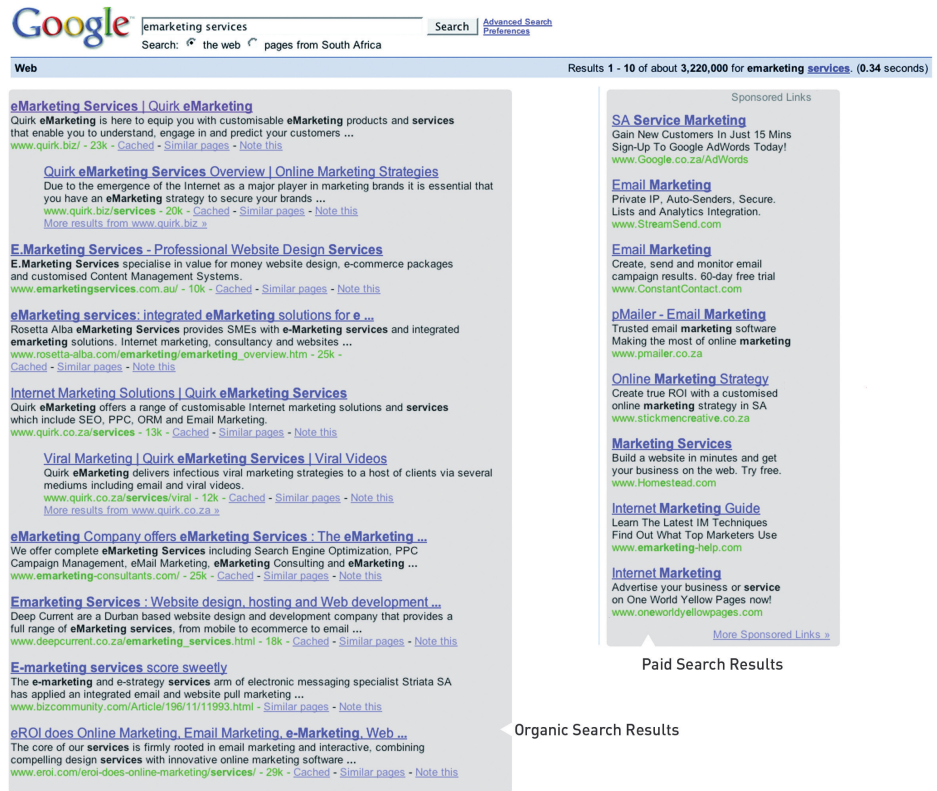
Google

emarketing services Search Advanced Search Preferences

Search: the web pages from South Africa

Web

Results 1 - 10 of about 3,220,000 for emarketing services. (0.34 seconds)

eMarketing Services | Quirk eMarketing
Quirk eMarketing is here to equip you with customisable eMarketing products and services that enable you to understand, engage in and predict your customers ...
www.quirk.biz/ - 23k - Cached - Similar pages - Note this

Quirk eMarketing Services Overview | Online Marketing Strategies
Due to the emergence of the Internet as a major player in marketing brands it is essential that you have an eMarketing strategy to secure your brands ...
www.quirk.biz/services - 20k - Cached - Similar pages - Note this
More results from www.quirk.biz »

E.Marketing Services - Professional Website Design Services
E.Marketing Services specialise in value for money website design, e-commerce packages and customised Content Management Systems.
www.emarketingservices.com.au/ - 10k - Cached - Similar pages - Note this

eMarketing services: integrated eMarketing solutions for e ...
Rosetta Alba eMarketing Services provides SMEs with e-Marketing services and integrated emarketing solutions. Internet marketing, consultancy and websites ...
www.rosetta-alba.com/emarketing/emarketing_overview.htm - 25k - Cached - Similar pages - Note this

Internet Marketing Solutions | Quirk eMarketing Services
Quirk eMarketing offers a range of customisable Internet marketing solutions and services which include SEO, PPC, ORM and Email Marketing.
www.quirk.co.za/services - 13k - Cached - Similar pages - Note this

Viral Marketing | Quirk eMarketing Services | Viral Videos
Quirk eMarketing delivers infectious viral marketing strategies to a host of clients via several mediums including email and viral videos.
www.quirk.co.za/services/viral - 12k - Cached - Similar pages - Note this
More results from www.quirk.co.za »

eMarketing Company offers eMarketing Services : The eMarketing ...
We offer complete eMarketing Services including Search Engine Optimization, PPC Campaign Management, eMail Marketing, eMarketing Consulting and eMarketing ...
www.emarketing-consultants.com/ - 25k - Cached - Similar pages - Note this

Emarketing Services : Website design, hosting and Web development ...
Deep Current are a Durban based website design and development company that provides a full range of eMarketing services, from mobile to ecommerce to email ...
www.deepcurrent.co.za/emarketing_services.html - 18k - Cached - Similar pages - Note this

E-marketing services score sweetly
The e-marketing and e-strategy services arm of electronic messaging specialist Striata SA has applied an integrated email and website pull marketing ...
www.bizcommunity.com/Article/196/11/11993.html - Similar pages - Note this

eROI does Online Marketing, Email Marketing, e-Marketing, Web ...
The core of our services is firmly rooted in email marketing and interactive, combining compelling design services with innovative online marketing software ...
www.eroi.com/eroi-does-online-marketing/services/ - 29k - Cached - Similar pages - Note this

Organic Search Results

Sponsored Links

SA Service Marketing
Gain New Customers In Just 15 Mins Sign-Up To Google AdWords Today!
www.Google.co.za/AdWords

Email Marketing
Private IP, Auto-Senders, Secure. Lists and Analytics Integration.
www.StreamSend.com

Email Marketing
Create, send and monitor email campaign results. 60-day free trial
www.ConstantContact.com

pMailer - Email Marketing
Trusted email marketing software Making the most of online marketing
www.pmailer.co.za

Online Marketing Strategy
Create true ROI with a customised online marketing strategy in SA
www.stickmencreative.co.za

Marketing Services
Build a website in minutes and get your business on the web. Try free.
www.Homestead.com

Internet Marketing Guide
Learn The Latest IM Techniques Find Out What Top Marketers Use
www.emarketing-help.com

Internet Marketing
Advertise your business or service on One World Yellow Pages now!
www.oneworldyellowpages.com

More Sponsored Links »

Paid Search Results